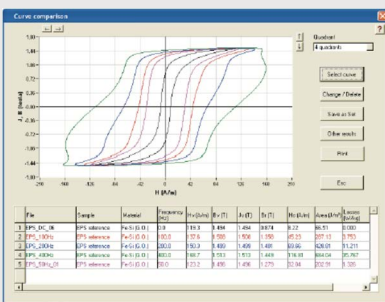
Curve comparison

1.96
1.57
1.18
0.78
0.39
0.00
-0.39
-0.78
-1.18
-1.57
-1.96

J, B (Tesla)

-250 -188 -125 -63 0 63 125 188 250
H (A/m)

Quadrant
4 quadrants

Select curve
Change / Delete
Save as list
Other results
Print
Esc

| | File | Sample | Material | Frequency (Hz) | Hc (A/m) | Bs (T) | Js (T) | Br (T) | Hs (A/m) | Area (J/m³) | Losses (W/kg) |
|---|---|---|---|---|---|---|---|---|---|---|---|
| 1 | EPS_DC_06 | EPS reference | Fe-Si (G.O.) | 0.0 | 138.3 | 1.484 | 1.484 | 0.878 | 8.22 | 66.51 | 0.000 |
| 2 | EPS_100Hz | EPS reference | Fe-Si (G.O.) | 100.0 | 137.6 | 1.508 | 1.508 | 1.350 | 45.03 | 327.13 | 3.753 |
| 3 | EPS_200Hz | EPS reference | Fe-Si (G.O.) | 200.0 | 150.3 | 1.480 | 1.480 | 1.408 | 83.86 | 426.81 | 11.211 |
| 4 | EPS_400Hz | EPS reference | Fe-Si (G.O.) | 400.0 | 168.7 | 1.553 | 1.553 | 1.449 | 116.91 | 684.04 | 35.967 |
| 5 | EPS_50Hz_01 | EPS reference | Fe-Si (G.O.) | 50.0 | 123.2 | 1.495 | 1.495 | 1.270 | 32.84 | 252.91 | 1.326 |